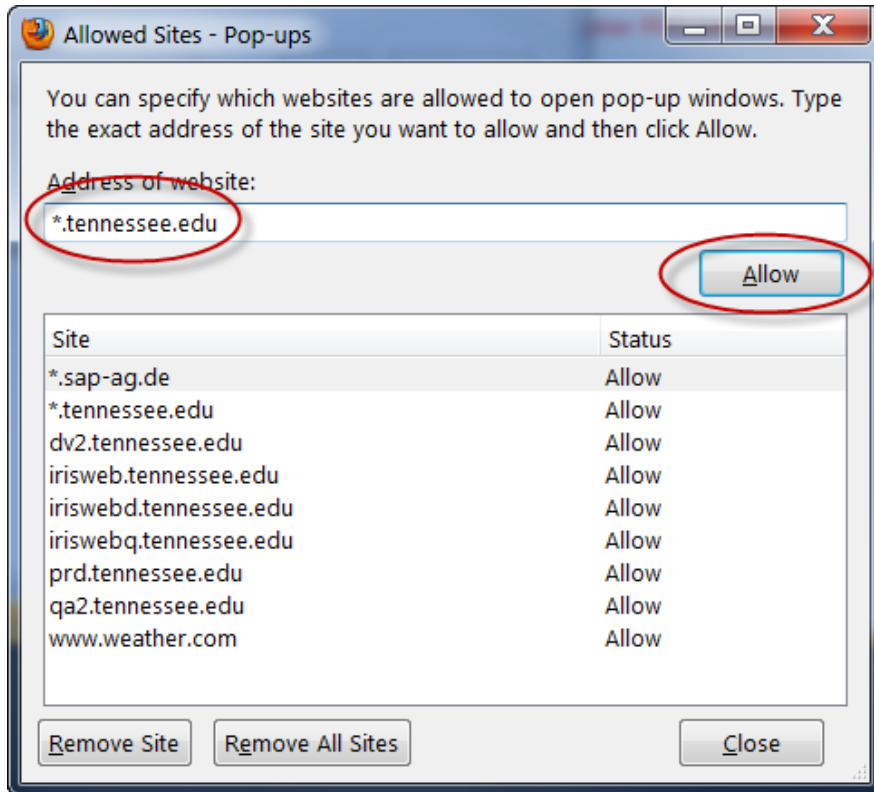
Allowed Sites - Pop-ups

You can specify which websites are allowed to open pop-up windows. Type the exact address of the site you want to allow and then click Allow.

Address of website:

*.tennessee.edu

Allow

| Site | Status |
|---|---|
| *.sap-ag.de | Allow |
| *.tennessee.edu | Allow |
| dv2.tennessee.edu | Allow |
| irisweb.tennessee.edu | Allow |
| iriswebd.tennessee.edu | Allow |
| iriswebq.tennessee.edu | Allow |
| prd.tennessee.edu | Allow |
| qa2.tennessee.edu | Allow |
| www.weather.com | Allow |

Remove Site

Remove All Sites

Close